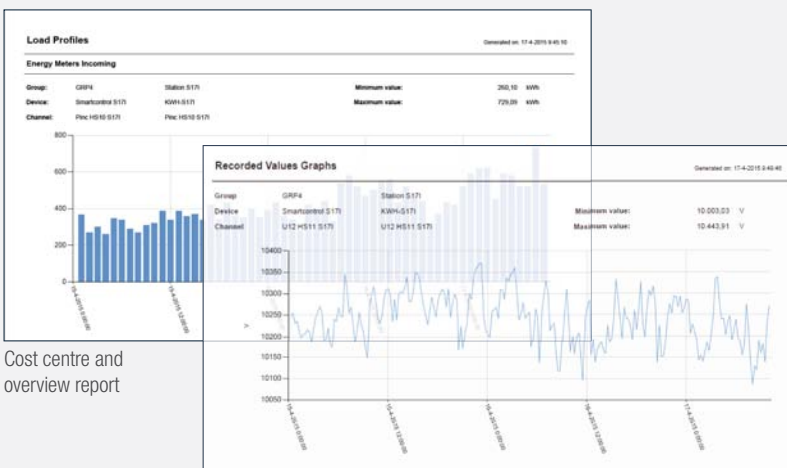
Load Profiles

Generated on: 17-4-2015 9:45:10

Energy Meters Incoming

Group: GRP4 Station S17I

Device: Smartcontrol S17I KWH-S17I

Channel: Pinc HS10 S17I Pinc HS10 S17I

Minimum value: 260,10 kWh

Maximum value: 729,09 kWh

800
600
400
200
0

15-4-2015 0:00:00

15-4-2015 12:00:00

Recorded Values Graphs

Generated on: 17-4-2015 9:46:46

Group GRP4 Station S17I

Device Smartcontrol S17I KWH-S17I

Channel U12 HS11 S17I U12 HS11 S17I

Minimum value: 10.003,03 V

Maximum value: 10.443,91 V

V

10400
10350
10300
10250
10200
10150
10100
10050

15-4-2015 0:00:00

15-4-2015 12:00:00

16-4-2015 0:00:00

16-4-2015 12:00:00

17-4-2015 0:00:00

Cost centre and overview report